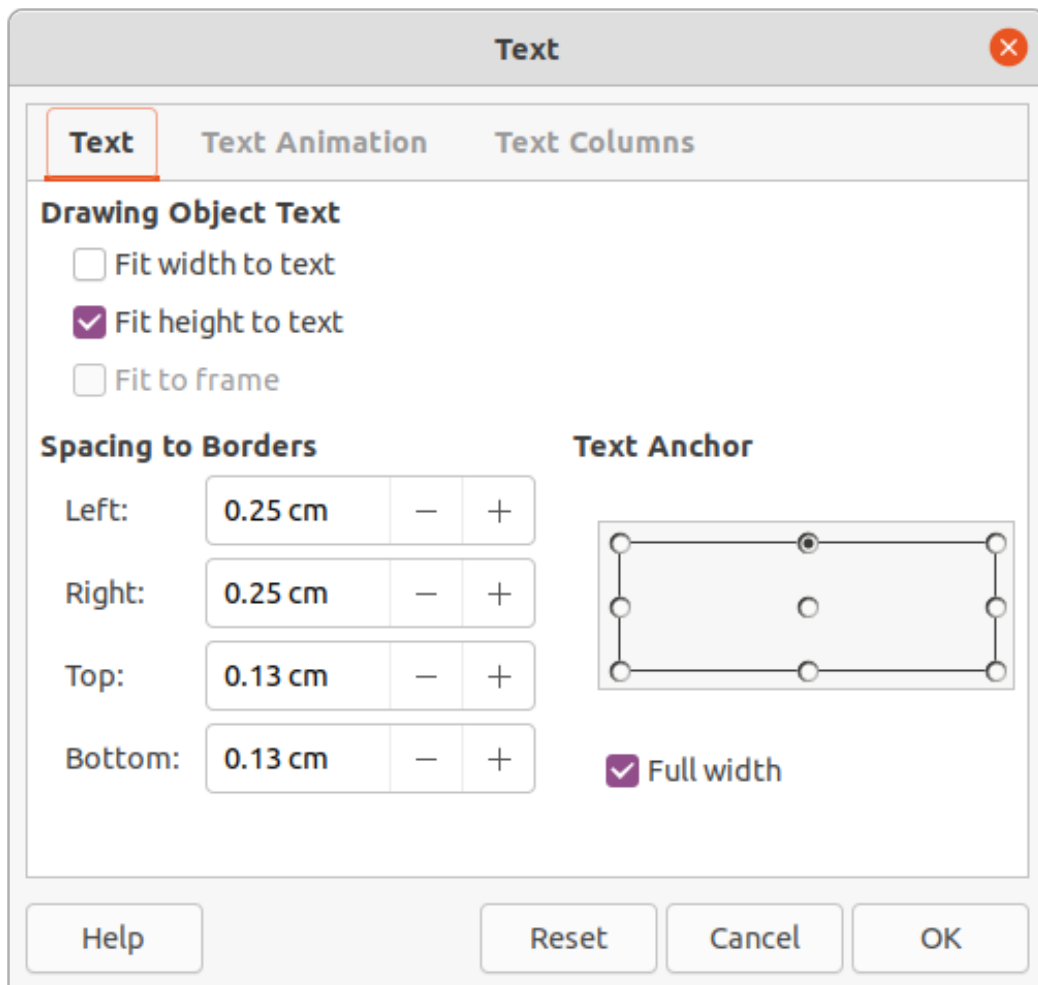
Text

Text Text Animation Text Columns

Drawing Object Text

Fit width to text

Fit height to text

Fit to frame

Spacing to Borders

Left: 0.25 cm − +

Right: 0.25 cm − +

Top: 0.13 cm − +

Bottom: 0.13 cm − +

Text Anchor

Full width

Help Reset Cancel OK